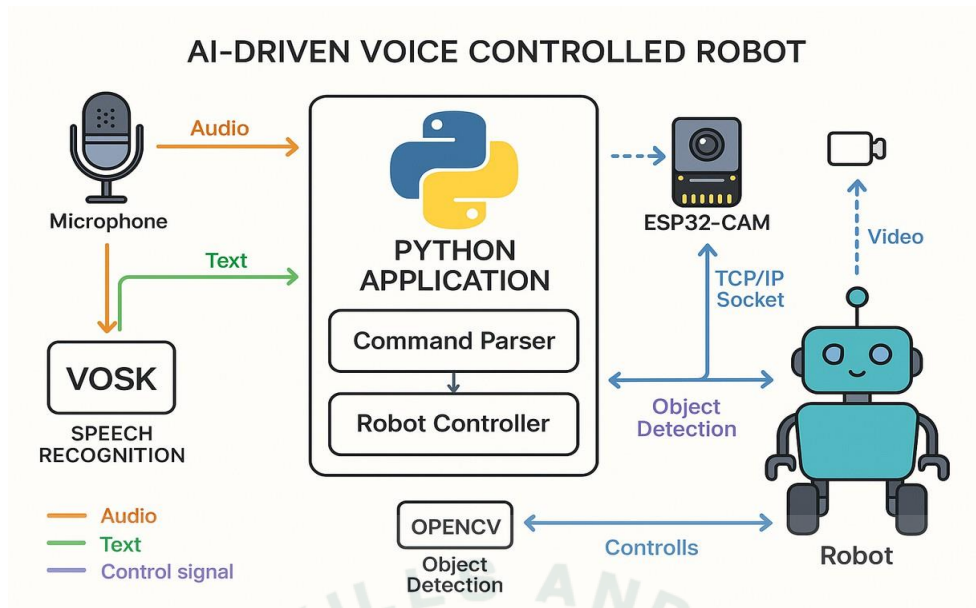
AI-DRIVEN VOICE CONTROLLED ROBOT

Microphone

Audio

Text

VOSK

SPEECH RECOGNITION

PYTHON APPLICATION

Command Parser

Robot Controller

ESP32-CAM

TCP/IP Socket

Video

Object Detection

Robot

OPENCV

Object Detection

Controlls

Audio

Text

Control signal